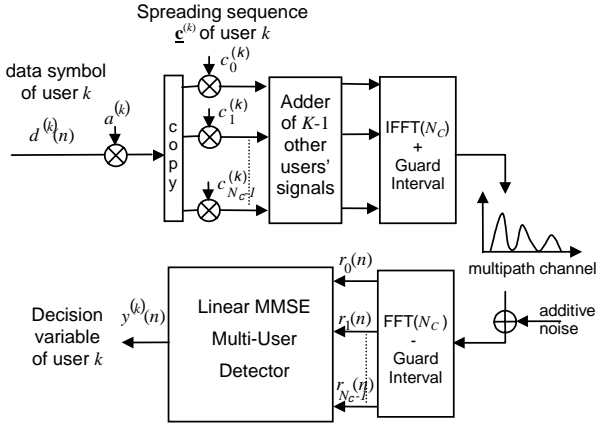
Spreading sequence $\underline{\mathbf{c}}^{(k)}$ of user $k$

data symbol of user $k$

$d^{(k)}(n)$

$a^{(k)}$

c o p y

$c_0^{(k)}$

$c_1^{(k)}$

$c_{N_C-1}^{(k)}$

Adder of $K$-1 other users' signals

IFFT($N_C$) + Guard Interval

multipath channel

additive noise

$r_0(n)$

$r_1(n)$

$r_{N_C-1}(n)$

FFT($N_C$) - Guard Interval

Linear MMSE Multi-User Detector

$y^{(k)}(n)$

Decision variable of user $k$